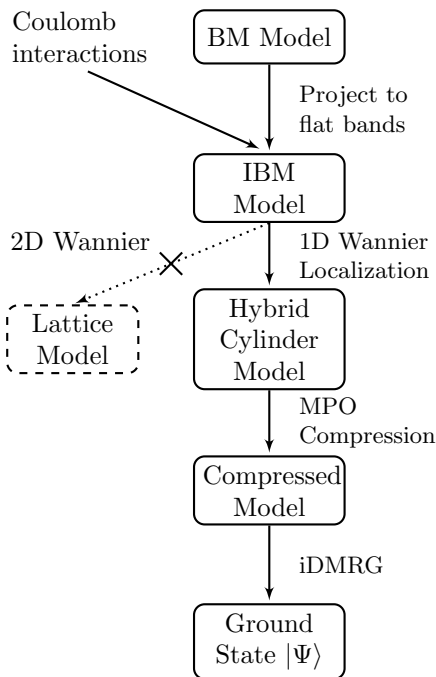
Coulomb interactions

BM Model

Project to flat bands

IBM Model

2D Wannier

1D Wannier Localization

Lattice Model

Hybrid Cylinder Model

MPO Compression

Compressed Model

iDMRG

Ground State $|\Psi\rangle$